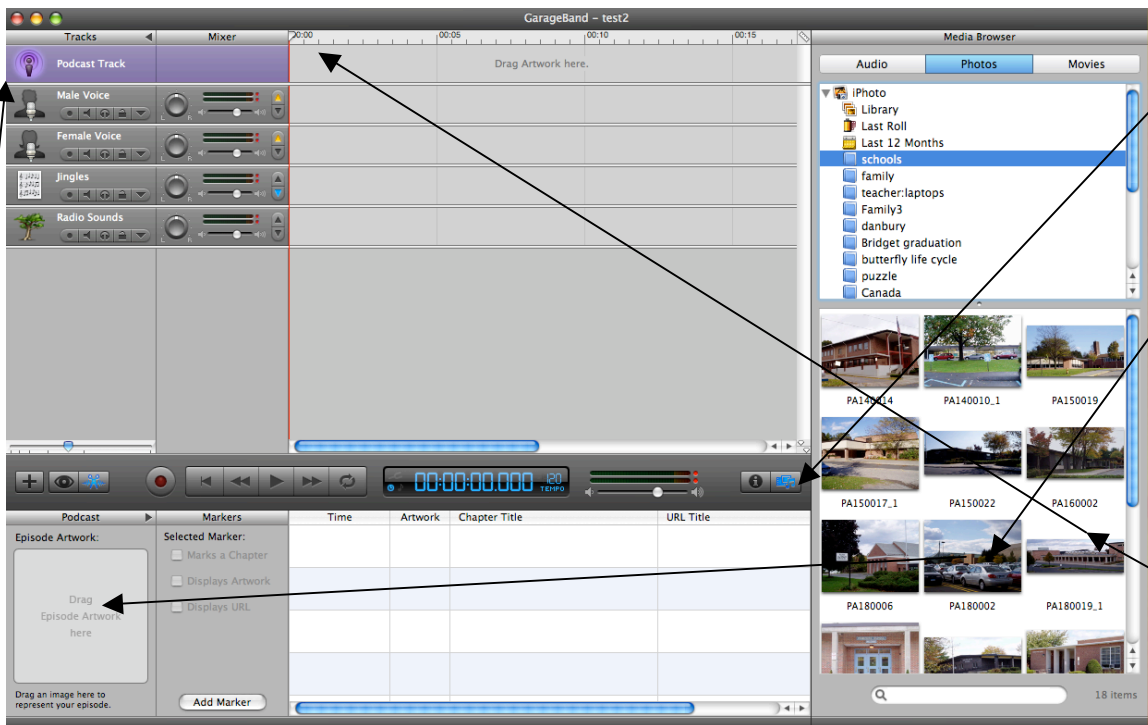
GarageBand – test2

Tracks
Mixer
00:00
00:05
00:10
00:15

Podcast Track
Drag Artwork here.
Male Voice
Female Voice
Jingles
Radio Sounds

Media Browser
Audio
Photos
Movies

iPhoto
Library
Last Roll
Last 12 Months
schools
family
teacher:laptops
Family3
danbury
Bridget graduation
butterfly life cycle
puzzle
Canada

PA140014
PA140010_1
PA150019
PA150017_1
PA150022
PA160002
PA180006
PA180002
PA180019_1

18 items

00:00:00.000
120
TEMPO

Podcast
Markers
Time
Artwork
Chapter Title
URL Title

Episode Artwork:
Drag
Episode Artwork
here
Drag an image here to represent your episode.

Selected Marker:
Marks a Chapter
Displays Artwork
Displays URL
Add Marker